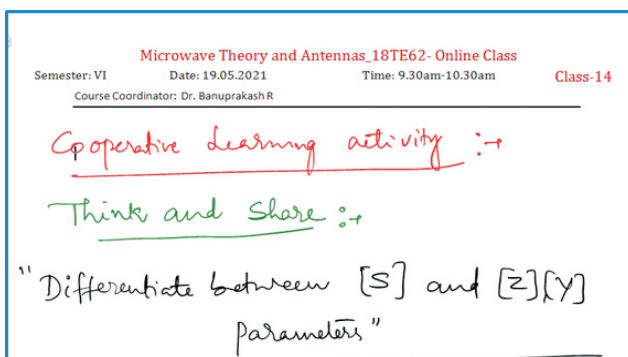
Microwave Theory and Antennas_18TE62- Online Class

Semester: VI Date: 19.05.2021 Time: 9.30am-10.30am Class-14

Course Coordinator: Dr. Banuprakash R

Cooperative Learning activity :-

Think and Share :-

"Differentiate between [S] and [Z][Y] parameters"